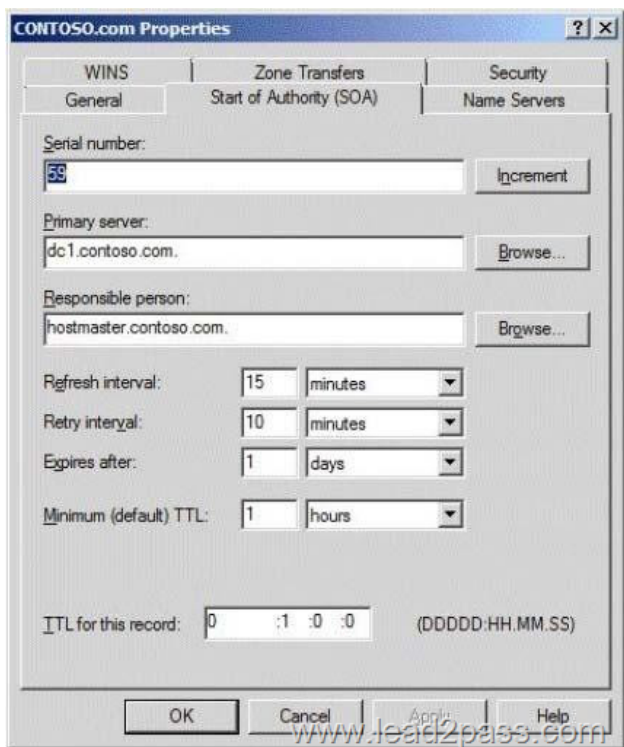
CONTOSO.com Properties

? X

WINS

Zone Transfers

Security

General

Start of Authority (SOA)

Name Servers

Serial number:

59

Increment

Primary server:

dc1.contoso.com.

Browse...

Responsible person:

hostmaster.contoso.com.

Browse...

Refresh interval: 15 minutes

Retry interval: 10 minutes

Expires after: 1 days

Minimum (default) TTL: 1 hours

TTL for this record: 0 :1 :0 :0 (DDDDD:HH.MM.SS)

OK

Cancel

Apply

Help

www.lead2pass.com